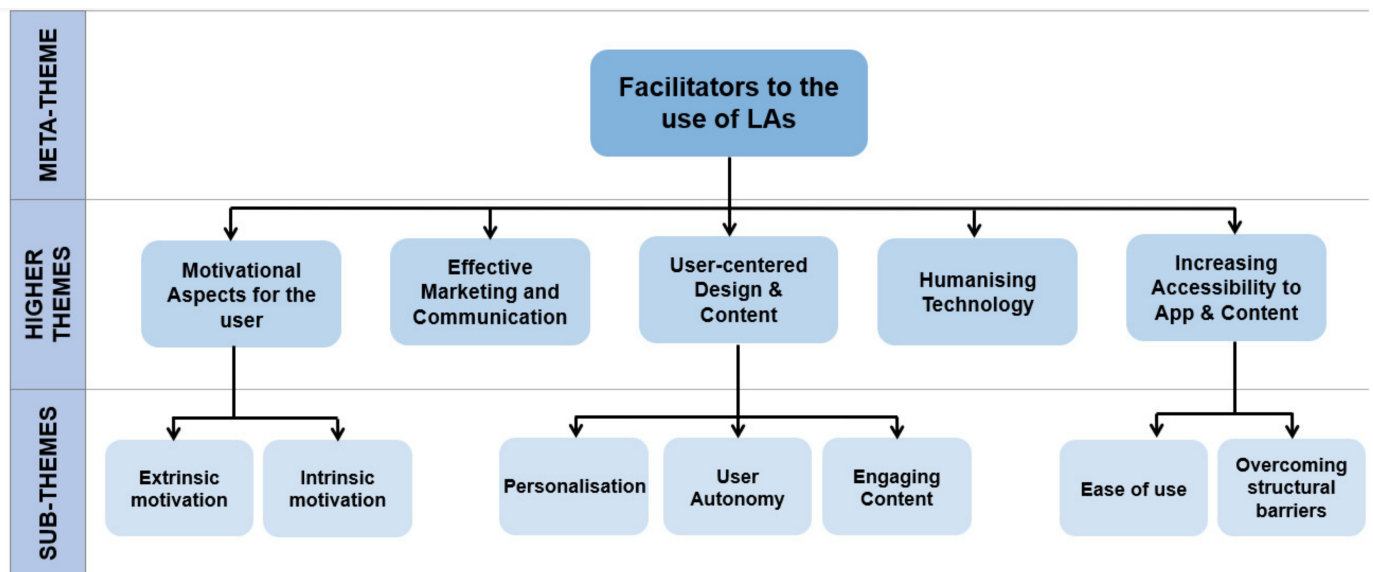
META-THEME

Facilitators to the use of LAs

HIGHER THEMES

Motivational Aspects for the user

Effective Marketing and Communication

User-centered Design & Content

Humanising Technology

Increasing Accessibility to App & Content

SUB-THEMES

Extrinsic motivation

Intrinsic motivation

Personalisation

User Autonomy

Engaging Content

Ease of use

Overcoming structural barriers